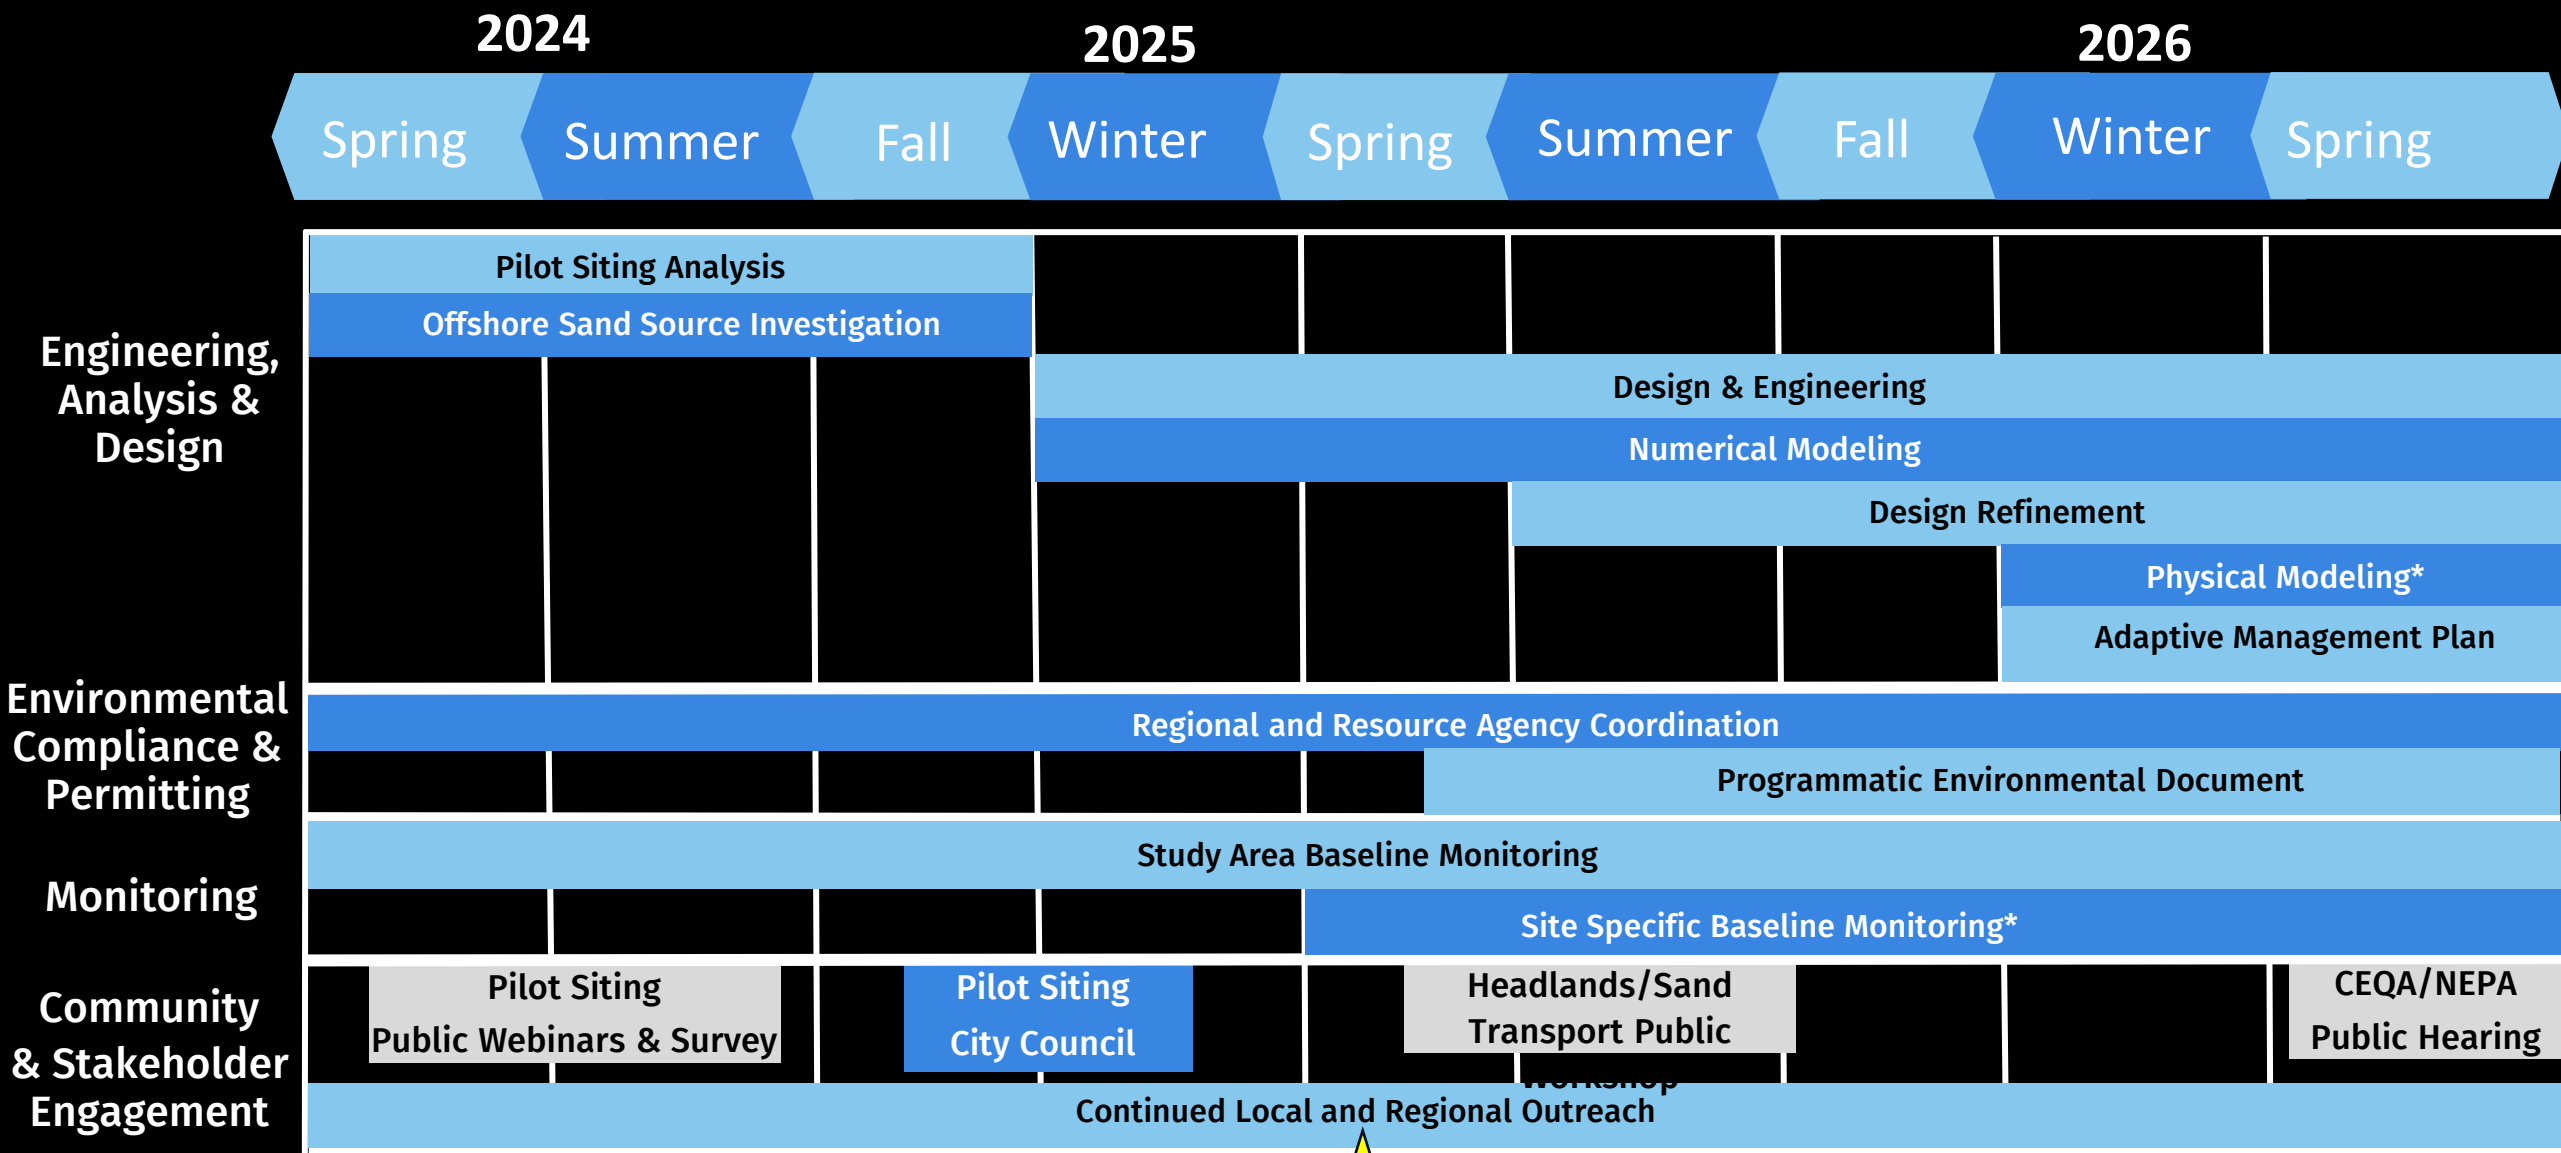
2024 2025 2026

Spring Summer Fall Winter Spring Summer Fall Winter Spring

Engineering, Analysis & Design

Pilot Siting Analysis

Offshore Sand Source Investigation

Design & Engineering

Numerical Modeling

Design Refinement

Physical Modeling*

Adaptive Management Plan

Environmental Compliance & Permitting

Regional and Resource Agency Coordination

Programmatic Environmental Document

Monitoring

Study Area Baseline Monitoring

Site Specific Baseline Monitoring*

Community & Stakeholder Engagement

Pilot Siting Public Webinars & Survey

Pilot Siting City Council

Headlands/Sand Transport Public Workshop

CEQA/NEPA Public Hearing

Continued Local and Regional Outreach